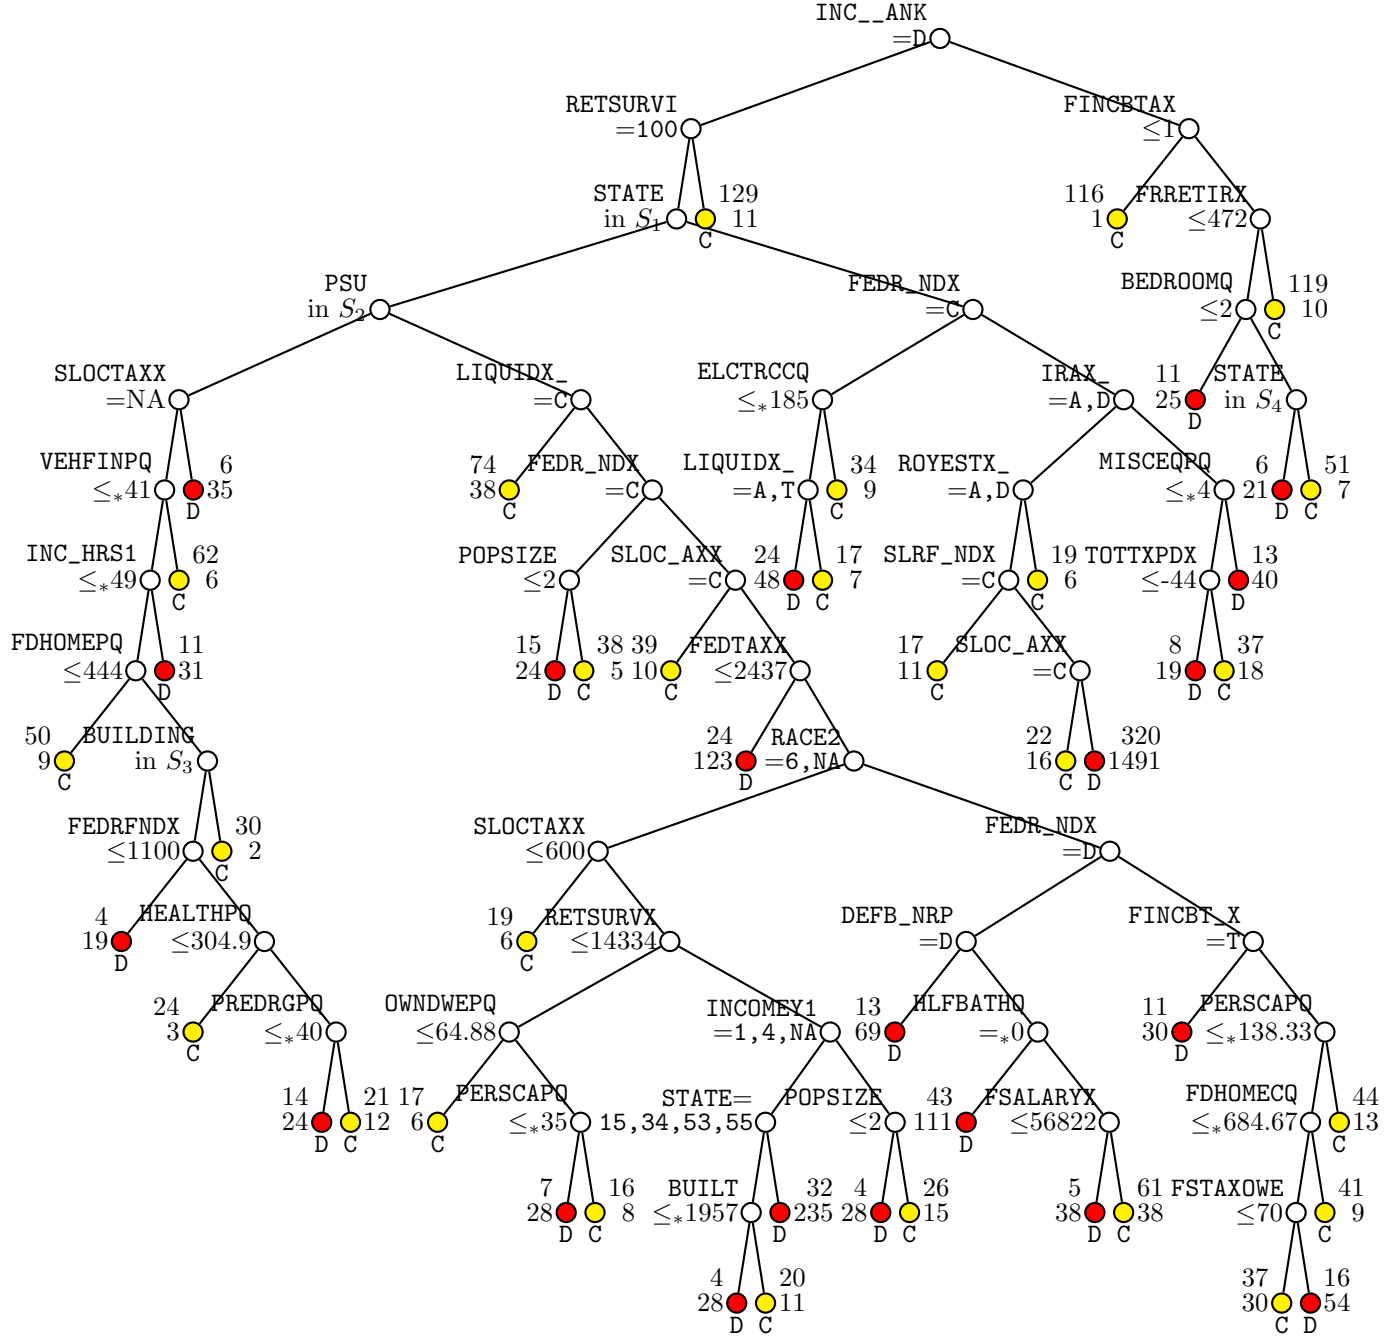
INC__ANK
=D

RETSURVI
=100

FINCBTAX
≤1

STATE
in $S_1$

129
11
C

116
1
C

FRRETIRX
≤472

PSU
in $S_2$

FEDR_NDX
=C

BEDROOMQ
≤2

119
10
C

SLOCTAXX
=NA

LIQUIDX_
=C

ELCTRCCQ
$\leq_*$185

IRAX_
=A,D

11
25
D

STATE
in $S_4$

VEHFINPQ
$\leq_*$41

6
35
D

74
38
C

FEDR_NDX
=C

LIQUIDX_
=A,T

34
9
C

ROYESTX_
=A,D

MISCEQPQ
$\leq_*$4

6
21
D

51
7
C

INC_HRS1
$\leq_*$49

62
6
C

POPSIZE
≤2

SLOC_AXX
=C

24
48
D

17
7
C

SLRF_NDX
=C

19
6
C

TOTTXPDX
≤-44

13
40
D

FDHOMEPQ
≤444

11
31
D

15
24
D

38
5
C

39
10
C

FEDTAXX
≤2437

17
11
C

SLOC_AXX
=C

8
19
D

37
18
C

50
9
C

BUILDING
in $S_3$

24
123
D

RACE2
=6,NA

22
16
C

320
1491
D

FEDRFNDX
≤1100

30
2
C

SLOCTAXX
≤600

FEDR_NDX
=D

4
19
D

HEALTHPQ
≤304.9

19
6
C

RETSURVX
≤14334

DEFB_NRP
=D

FINCBT_X
=T

24
3
C

PREDRGPQ
$\leq_*$40

OWNDWEPQ
≤64.88

INCOMEY1
=1,4,NA

13
69
D

HLFBATHQ
$=_*$0

11
30
D

PERSCAPQ
$\leq_*$138.33

14
24
D

21
12
C

17
6
C

PERSCAPQ
$\leq_*$35

STATE=
15,34,53,55

POPSIZE
≤2

43
111
D

FSALARYX
≤56822

FDHOMECQ
$\leq_*$684.67

44
13
C

7
28
D

16
8
C

BUILT
$\leq_*$1957

32
235
D

4
28
D

26
15
C

5
38
D

61
38
C

FSTAXOWE
≤70

41
9
C

4
28
D

20
11
C

37
30
C

16
54
D